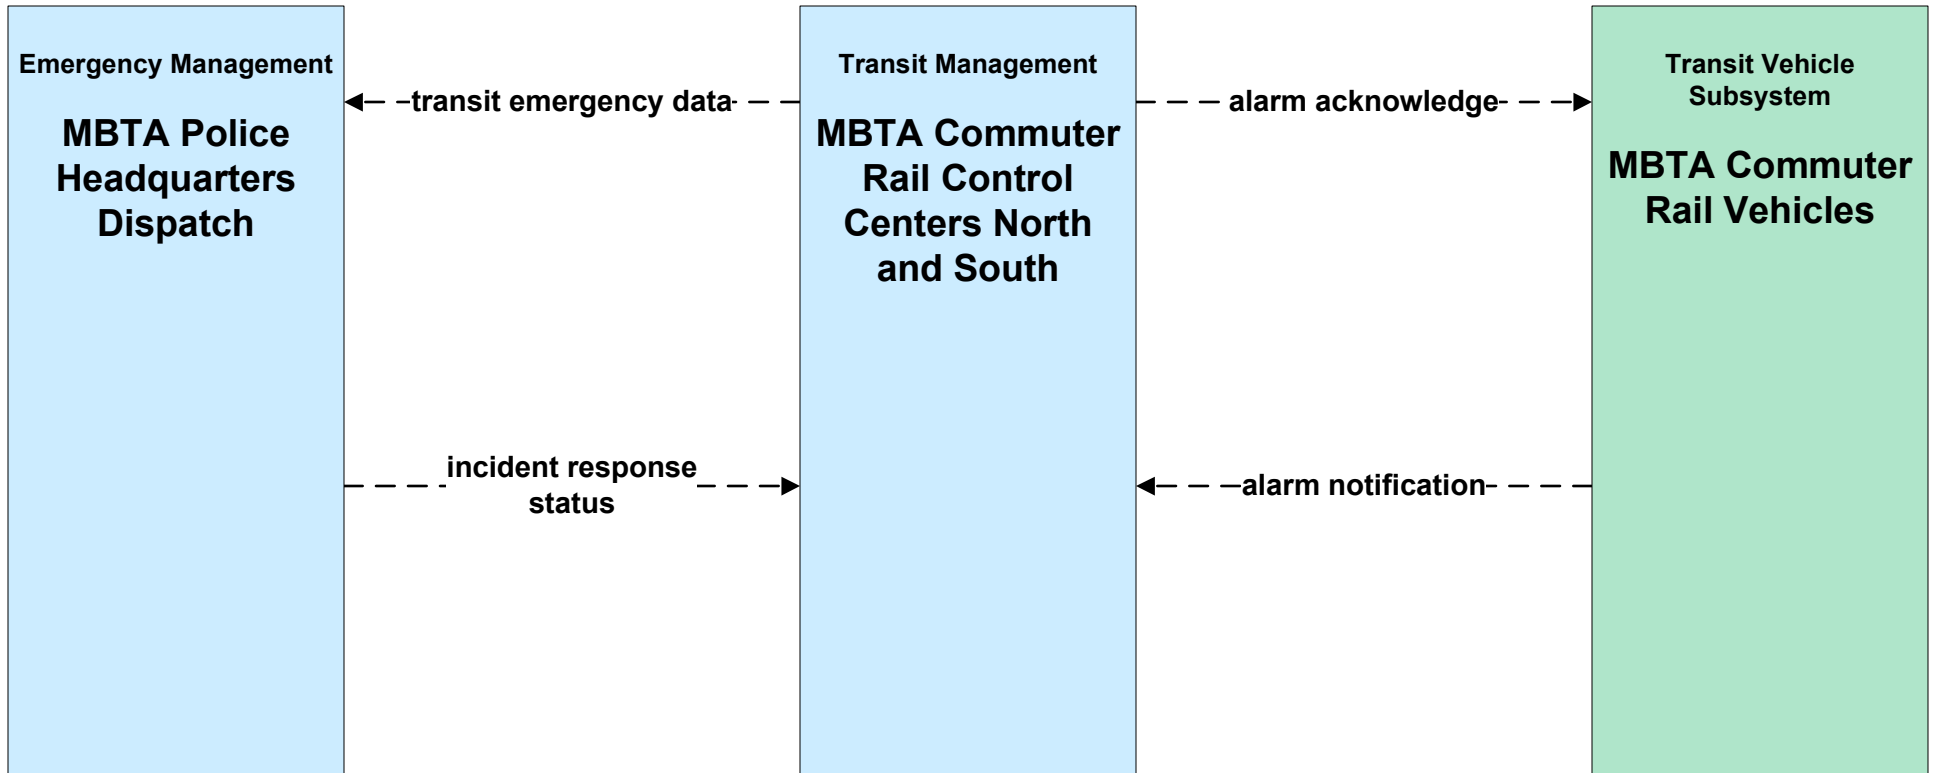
Emergency Management

MBTA Police Headquarters Dispatch

transit emergency data

Transit Management

MBTA Commuter Rail Control Centers North and South

alarm acknowledge

Transit Vehicle Subsystem

MBTA Commuter Rail Vehicles

incident response status

alarm notification